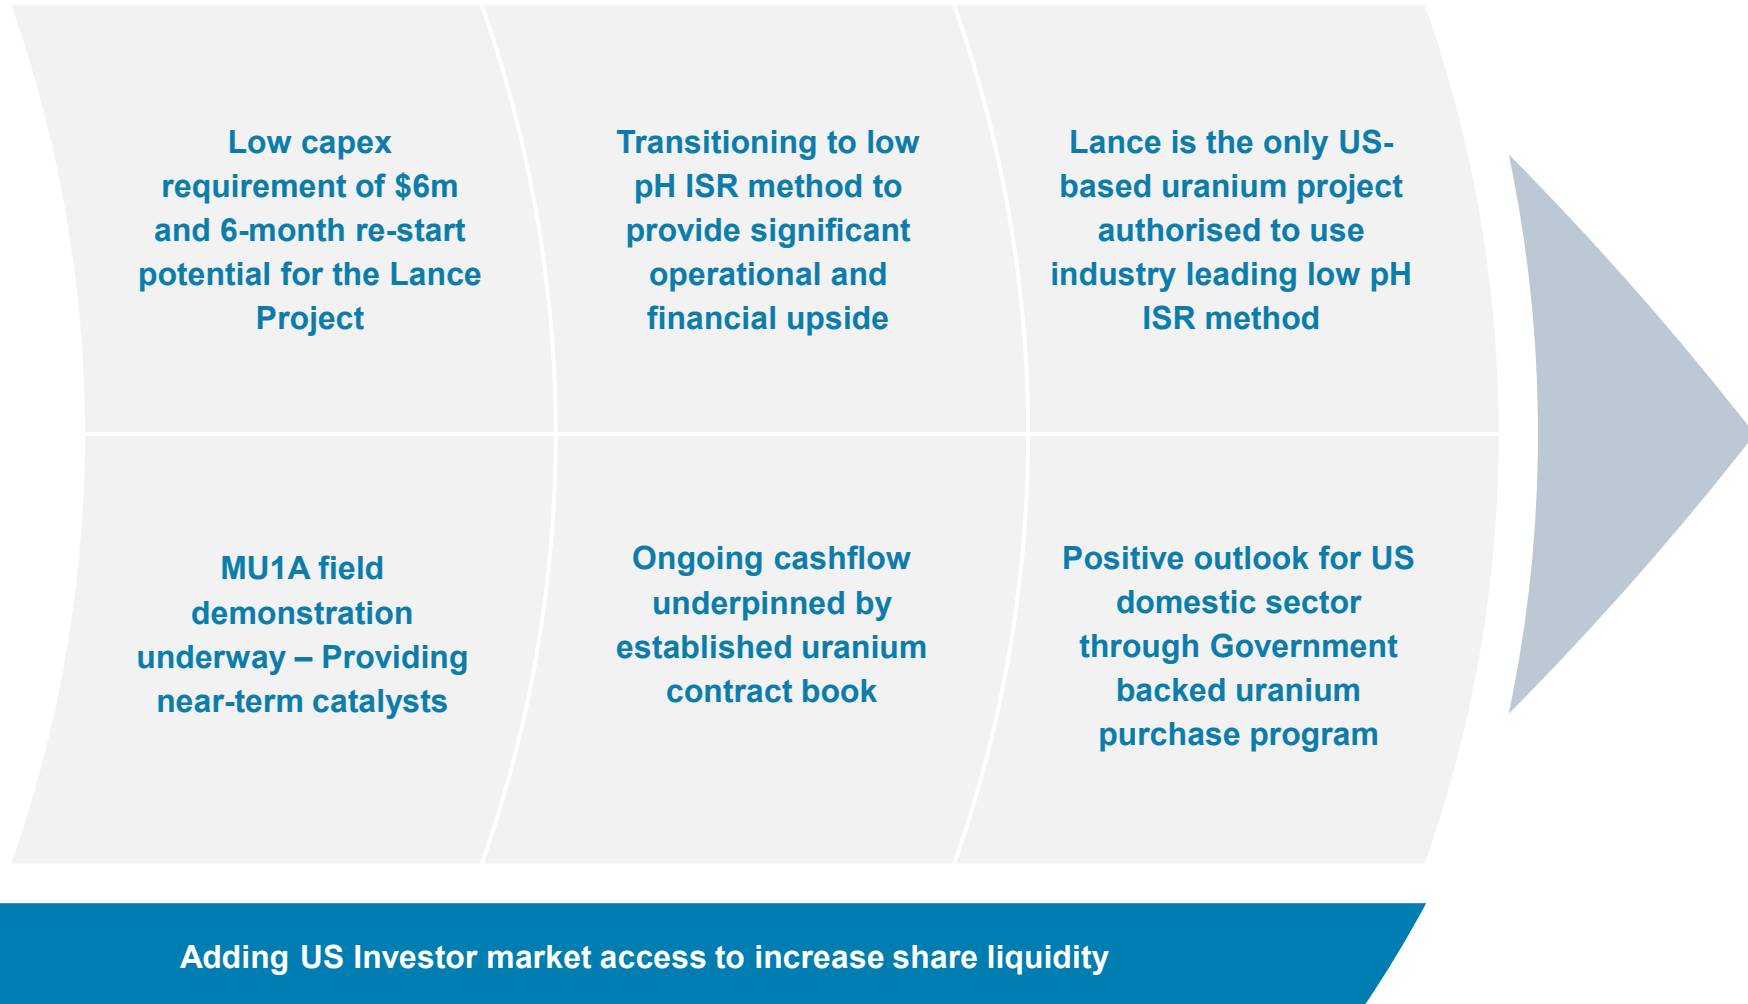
Low capex requirement of $6m and 6-month re-start potential for the Lance Project

Transitioning to low pH ISR method to provide significant operational and financial upside

Lance is the only US-based uranium project authorised to use industry leading low pH ISR method

MU1A field demonstration underway – Providing near-term catalysts

Ongoing cashflow underpinned by established uranium contract book

Positive outlook for US domestic sector through Government backed uranium purchase program

Adding US Investor market access to increase share liquidity